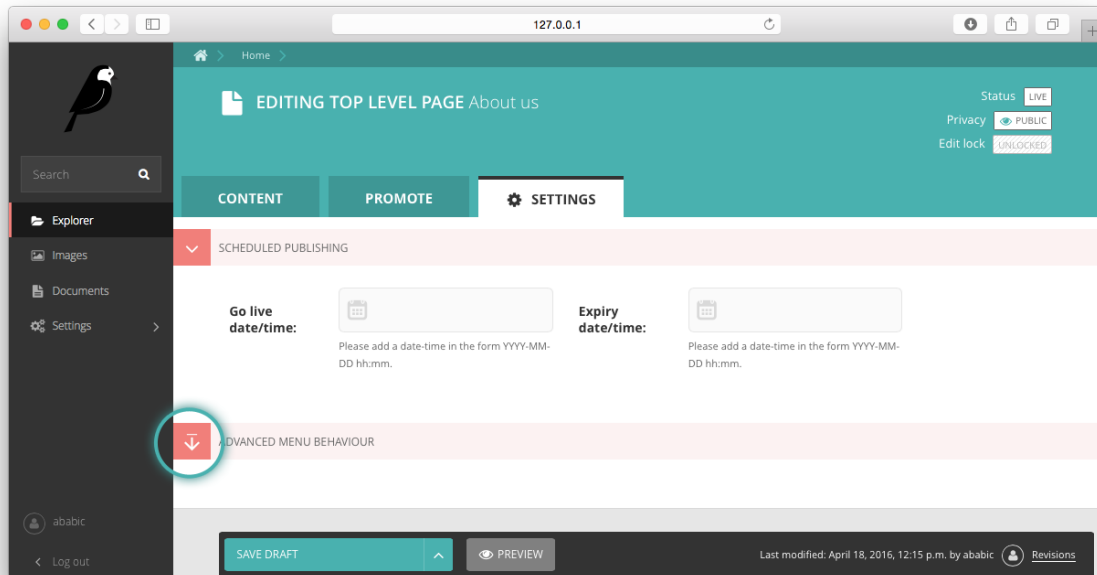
127.0.0.1

Home

EDITING TOP LEVEL PAGE About us

Status LIVE
Privacy PUBLIC
Edit lock UNLOCKED

Search

Explorer
Images
Documents
Settings

CONTENT
PROMOTE
SETTINGS

SCHEDULED PUBLISHING

Go live date/time:

Please add a date-time in the form YYYY-MM-DD hh:mm.

Expiry date/time:

Please add a date-time in the form YYYY-MM-DD hh:mm.

ADVANCED MENU BEHAVIOUR

ababic
Log out

SAVE DRAFT
PREVIEW
Last modified: April 18, 2016, 12:15 p.m. by ababic
Revisions